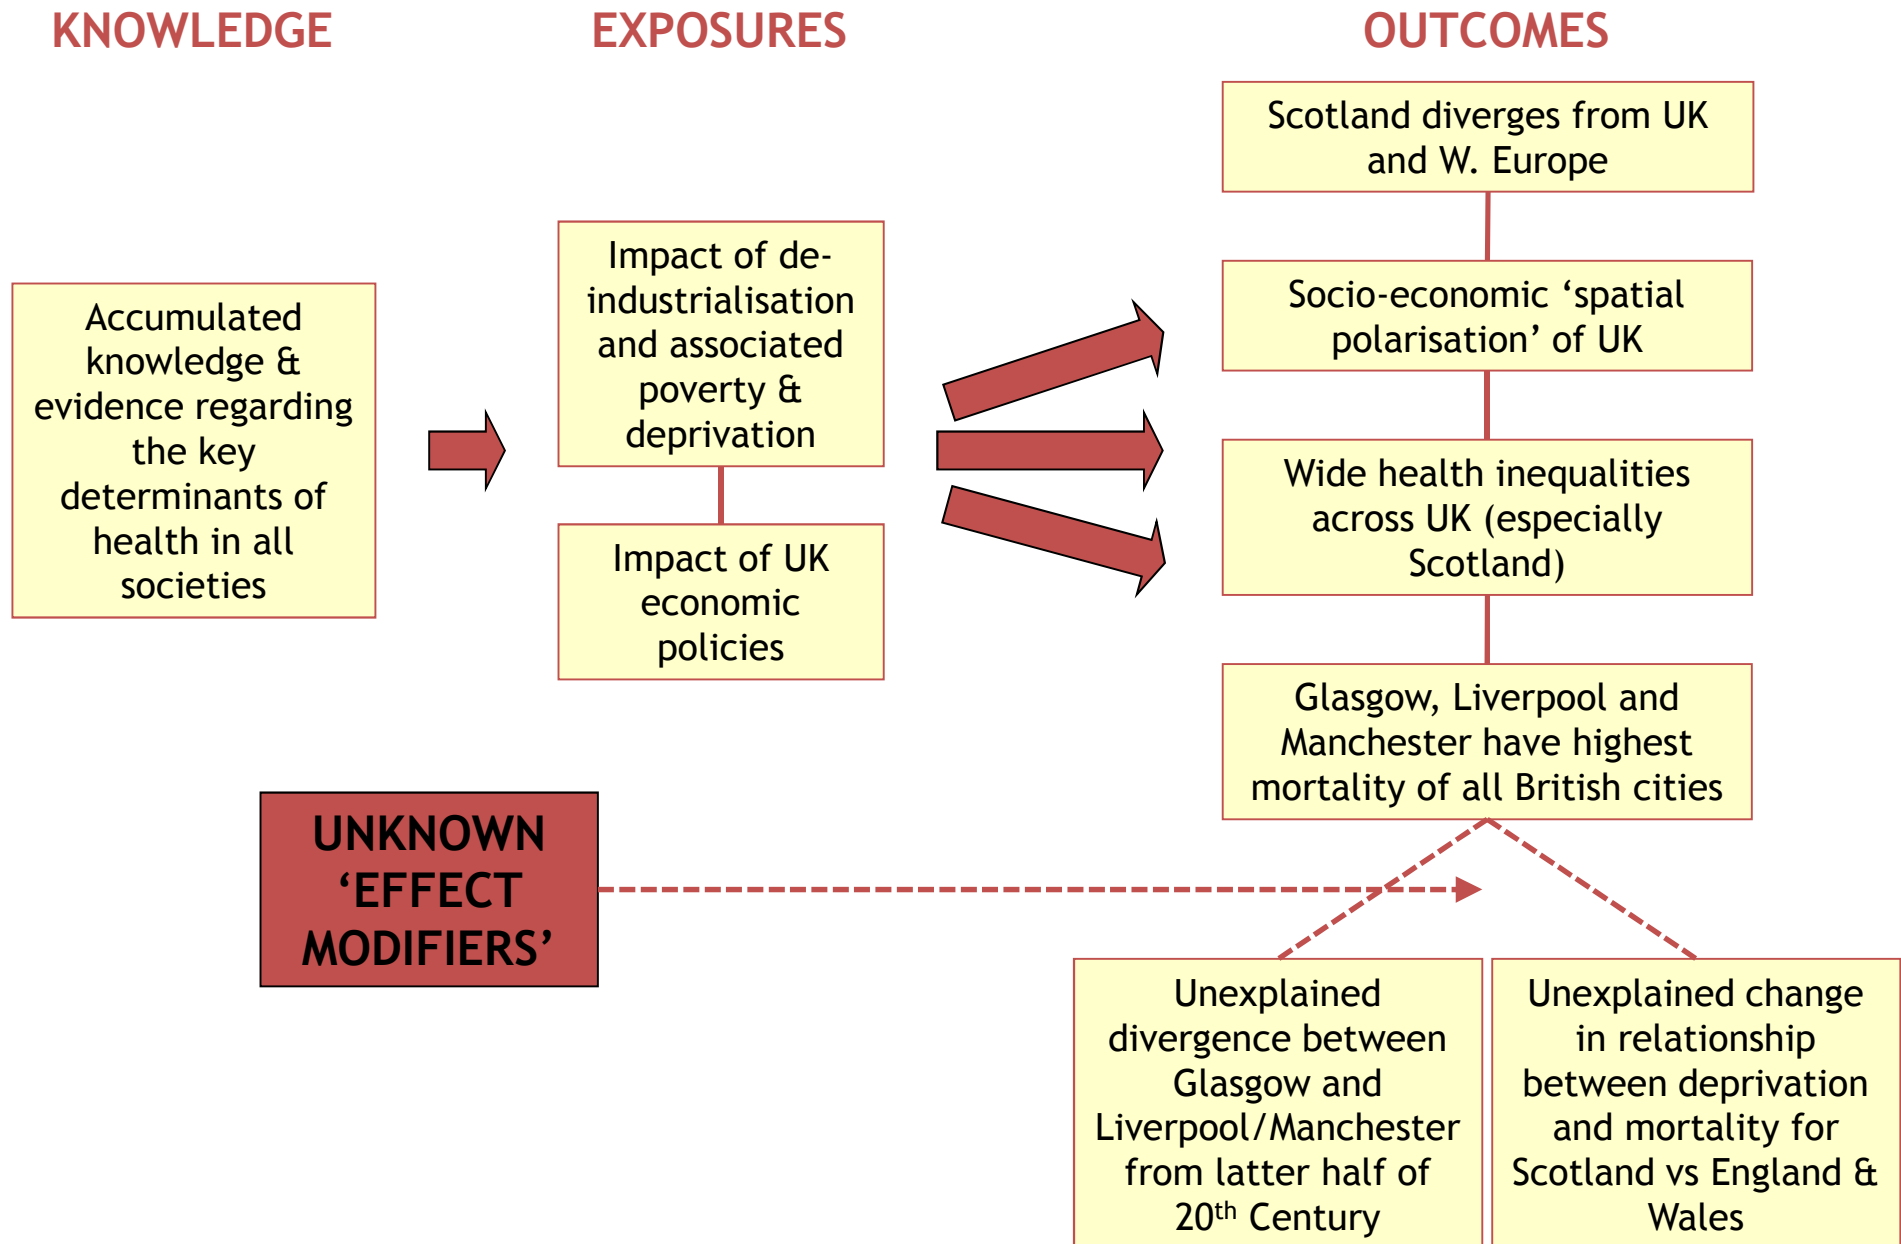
KNOWLEDGE

EXPOSURES

OUTCOMES

Accumulated knowledge & evidence regarding the key determinants of health in all societies

Impact of de-industrialisation and associated poverty & deprivation

Impact of UK economic policies

Scotland diverges from UK and W. Europe

Socio-economic ‘spatial polarisation’ of UK

Wide health inequalities across UK (especially Scotland)

Glasgow, Liverpool and Manchester have highest mortality of all British cities

UNKNOWN ‘EFFECT MODIFIERS’

Unexplained divergence between Glasgow and Liverpool/Manchester from latter half of 20$^{th}$ Century

Unexplained change in relationship between deprivation and mortality for Scotland vs England & Wales